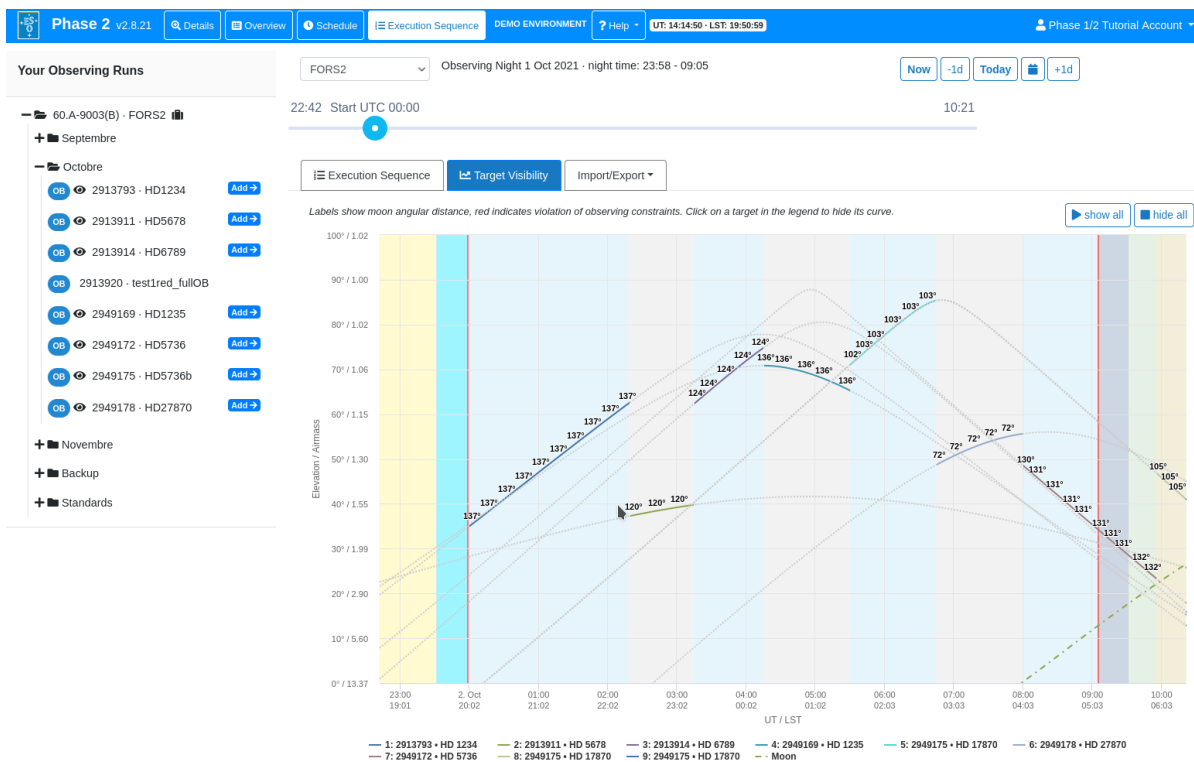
Phase 2 v2.8.21 Details Overview Schedule Execution Sequence DEMO ENVIRONMENT ? Help UT: 14:14:50 - LST: 19:50:59 Phase 1/2 Tutorial Account

Your Observing Runs

60.A-9003(B) · FORS2
Septembre
Octobre
OB 2913793 · HD1234 Add
OB 2913911 · HD5678 Add
OB 2913914 · HD6789 Add
OB 2913920 · test1red_fullOB
OB 2949169 · HD1235 Add
OB 2949172 · HD5736 Add
OB 2949175 · HD5736b Add
OB 2949178 · HD27870 Add
Novembre
Backup
Standards

FORS2 Observing Night 1 Oct 2021 · night time: 23:58 - 09:05
Now -1d Today +1d
22:42 Start UTC 00:00 10:21

Execution Sequence Target Visibility Import/Export

Labels show moon angular distance, red indicates violation of observing constraints. Click on a target in the legend to hide its curve.

show all hide all

100° / 1.02
90° / 1.00
80° / 1.02
70° / 1.06
60° / 1.15
50° / 1.30
40° / 1.55
30° / 1.99
20° / 2.90
10° / 5.60
0° / 13.37

Elevation / Airmass

137° 137° 137° 137° 137° 137° 137° 137° 137° 137°
120° 120° 120°
124° 124° 124° 124° 124°
136° 136° 136° 136° 136°
102° 103° 103° 103° 103° 103°
72° 72° 72° 72°
130° 131° 131° 131° 131° 131° 131° 131° 132° 132°
105° 105° 105°

23:00 19:01 | 2. Oct 20:02 | 01:00 21:02 | 02:00 22:02 | 03:00 23:02 | 04:00 00:02 | 05:00 01:02 | 06:00 02:03 | 07:00 03:03 | 08:00 04:03 | 09:00 05:03 | 10:00 06:03

UT / LST

1: 2913793 • HD 1234 2: 2913911 • HD 5678 3: 2913914 • HD 6789 4: 2949169 • HD 1235 5: 2949175 • HD 17870 6: 2949178 • HD 27870
7: 2949172 • HD 5736 8: 2949175 • HD 17870 9: 2949175 • HD 17870 Moon